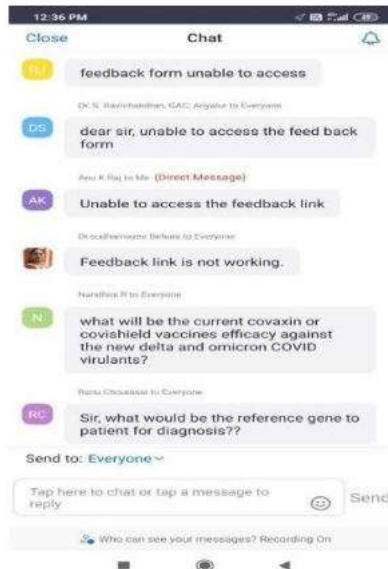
12:36 PM

Close Chat

RJ feedback form unable to access

Dr. N. Ravichandran, GAC Ariyalur to Everyone

DS dear sir, unable to access the feed back form

Anu K Raj to Me (Direct Message)

AK Unable to access the feedback link

Dr.sudhamayee Behera to Everyone

Feedback link is not working.

Nandhini R to Everyone

N what will be the current covaxin or covishield vaccines efficacy against the new delta and omicron COVID virulants?

Ranu Chowasia to Everyone

RC Sir, what would be the reference gene to patient for diagnosis??

Send to: Everyone

Tap here to chat or tap a message to reply

Send

Who can see your messages? Recording On